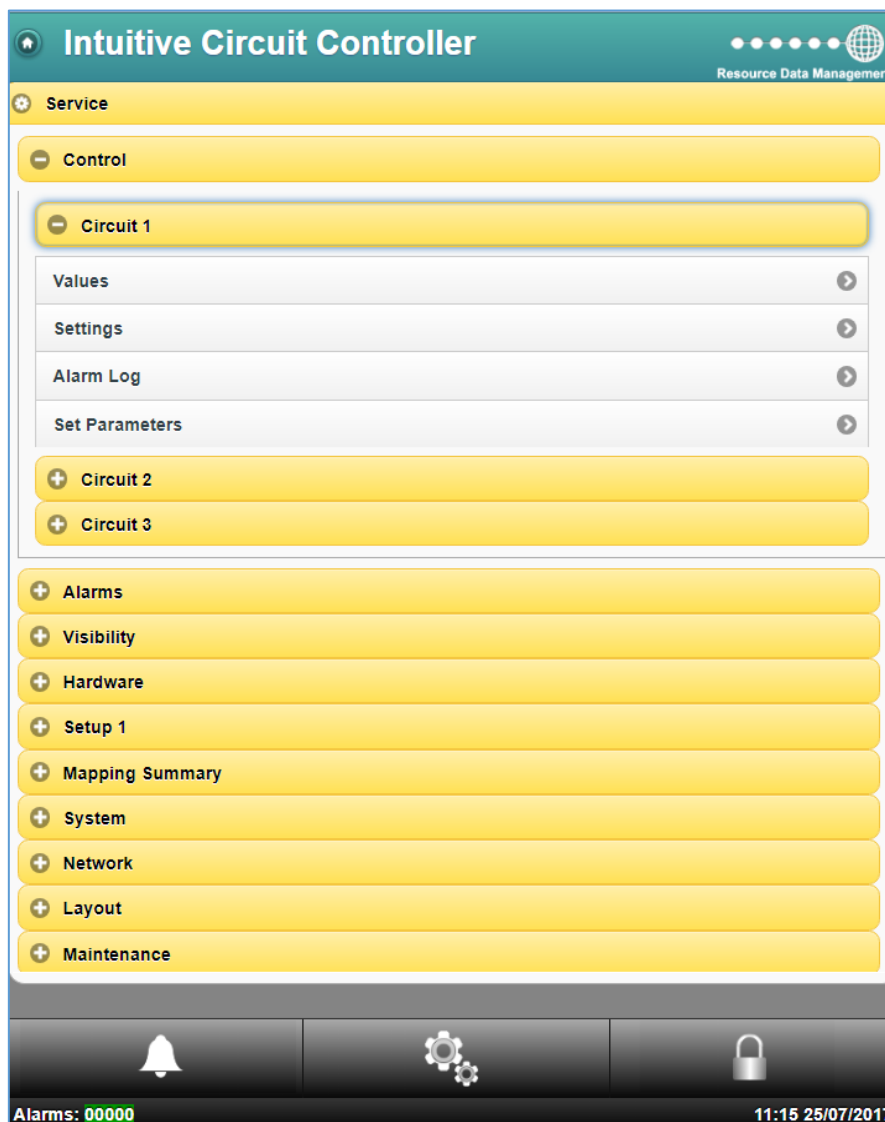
Intuitive Circuit Controller

Resource Data Managemen

Service

Control

Circuit 1

Values

Settings

Alarm Log

Set Parameters

Circuit 2

Circuit 3

Alarms

Visibility

Hardware

Setup 1

Mapping Summary

System

Network

Layout

Maintenance

Alarms: 00000

11:15 25/07/201